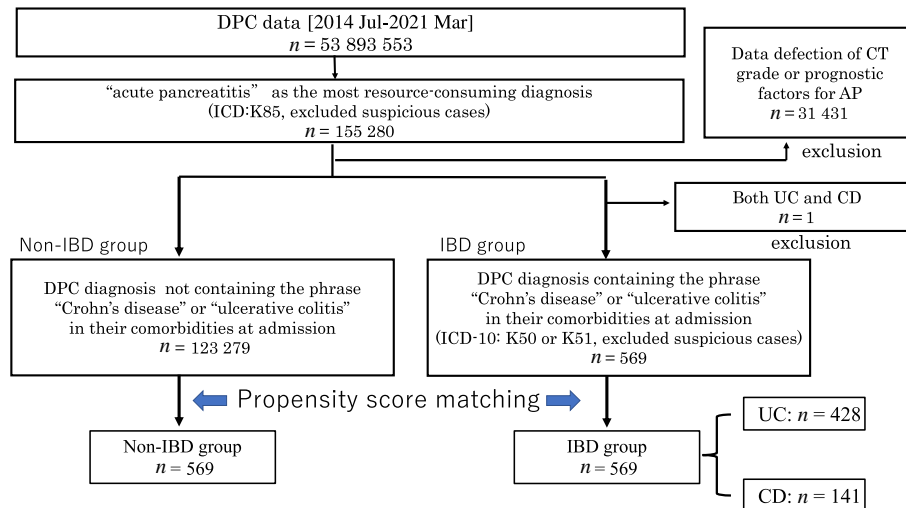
DPC data [2014 Jul-2021 Mar]
$n$ = 53 893 553

"acute pancreatitis" as the most resource-consuming diagnosis
(ICD:K85, excluded suspicious cases)
$n$ = 155 280

Data defection of CT grade or prognostic factors for AP
$n$ = 31 431

exclusion

Both UC and CD
$n$ = 1

exclusion

Non-IBD group

IBD group

DPC diagnosis not containing the phrase "Crohn's disease" or "ulcerative colitis" in their comorbidities at admission
$n$ = 123 279

DPC diagnosis containing the phrase "Crohn's disease" or "ulcerative colitis" in their comorbidities at admission
(ICD-10: K50 or K51, excluded suspicious cases)
$n$ = 569

Propensity score matching

Non-IBD group
$n$ = 569

IBD group
$n$ = 569

UC: $n$ = 428

CD: $n$ = 141